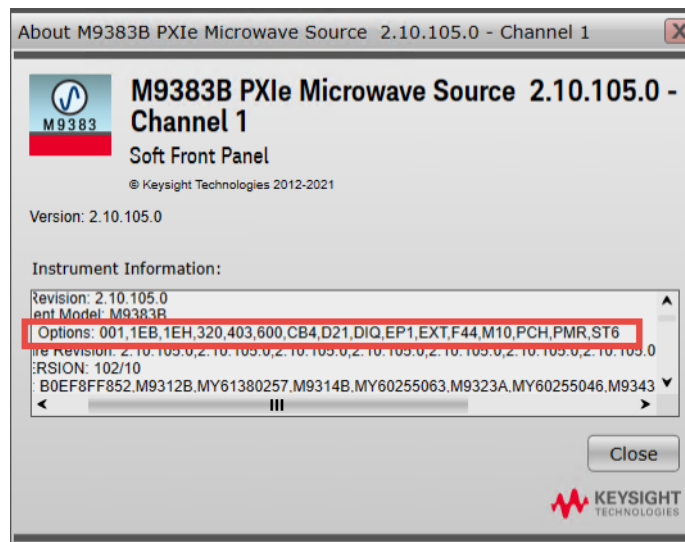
About M9383B PXIe Microwave Source 2.10.105.0 - Channel 1

M9383

M9383B PXIe Microwave Source 2.10.105.0 - Channel 1

Soft Front Panel

© Keysight Technologies 2012-2021

Version: 2.10.105.0

Instrument Information:

Revision: 2.10.105.0
ent Model: M9383B
Options: 001,1EB,1EH,320,403,600,CB4,D21,DIQ,EP1,EXT,F44,M10,PCH,PMR,ST6
re Revision: 2.10.105.0,2.10.105.0,2.10.105.0,2.10.105.0,2.10.105.0,2.10.105.0,2.10.105.0
ERSION: 102/10
: B0EF8FF852,M9312B,MY61380257,M9314B,MY60255063,M9323A,MY60255046,M9343

Close

KEYSIGHT TECHNOLOGIES